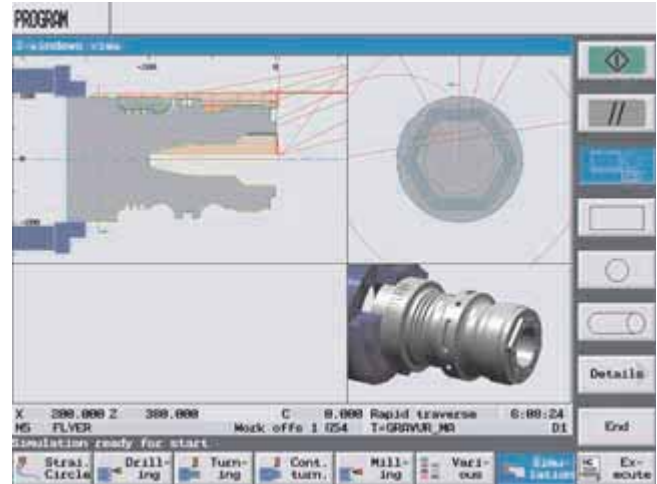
PROGRAM

3-windows view

-200

0

-200

Details

End

X 380.000 Z 380.000 C 0.000 Rapid traverse 0:00:24
MS FLVER Work offs 1 G54 T=GRAVUR_MA D1

Simulation ready for start

Strai. Circle

Drill-ing

Turn-ing

Cont. turn.

Mill-ing

Vari-ous

Simu-lation

Ex-ecute